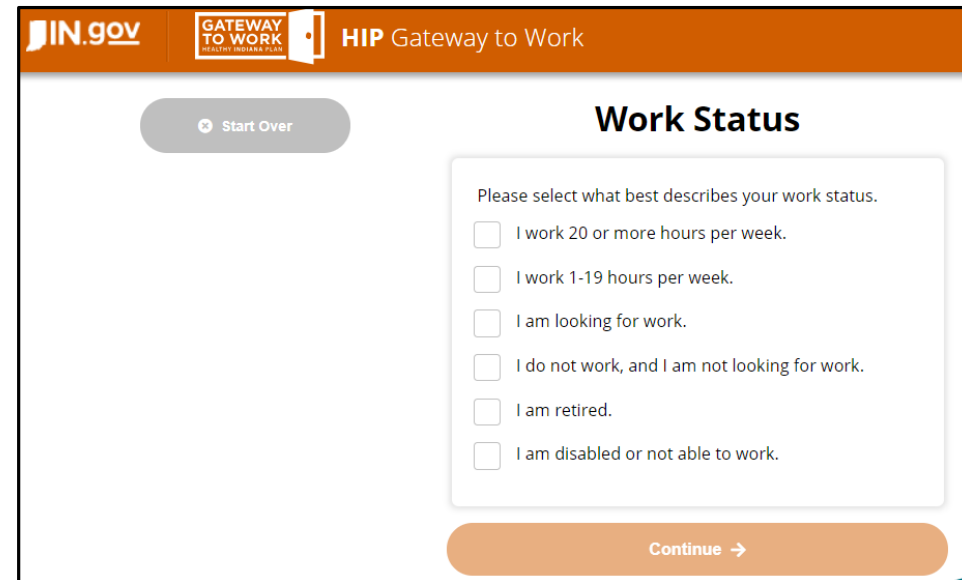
IN.gov

GATEWAY TO WORK
HEALTHY INDIANA PLAN

HIP Gateway to Work

Start Over

Work Status

Please select what best describes your work status.

I work 20 or more hours per week.

I work 1-19 hours per week.

I am looking for work.

I do not work, and I am not looking for work.

I am retired.

I am disabled or not able to work.

Continue →